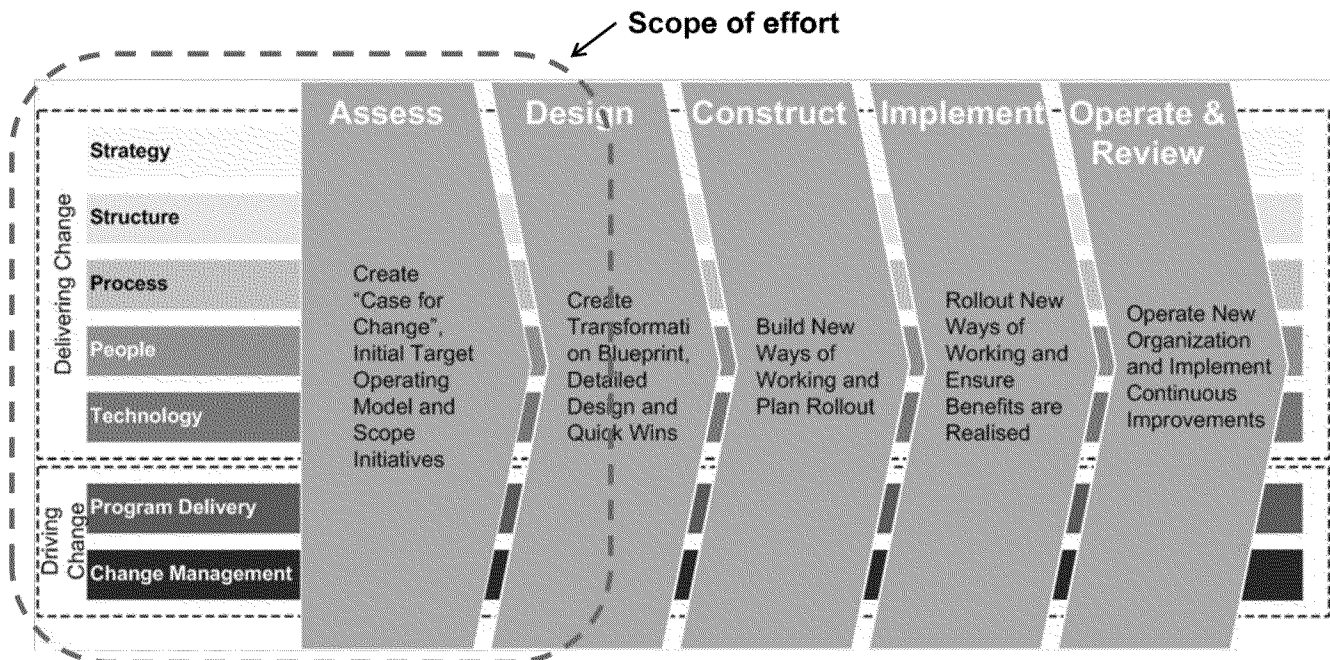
Scope of effort

Delivering Change

Strategy

Structure

Process

People

Technology

Driving Change

Program Delivery

Change Management

Assess

Create "Case for Change", Initial Target Operating Model and Scope Initiatives

Design

Create Transformation Blueprint, Detailed Design and Quick Wins

Construct

Build New Ways of Working and Plan Rollout

Implement

Rollout New Ways of Working and Ensure Benefits are Realised

Operate & Review

Operate New Organization and Implement Continuous Improvements